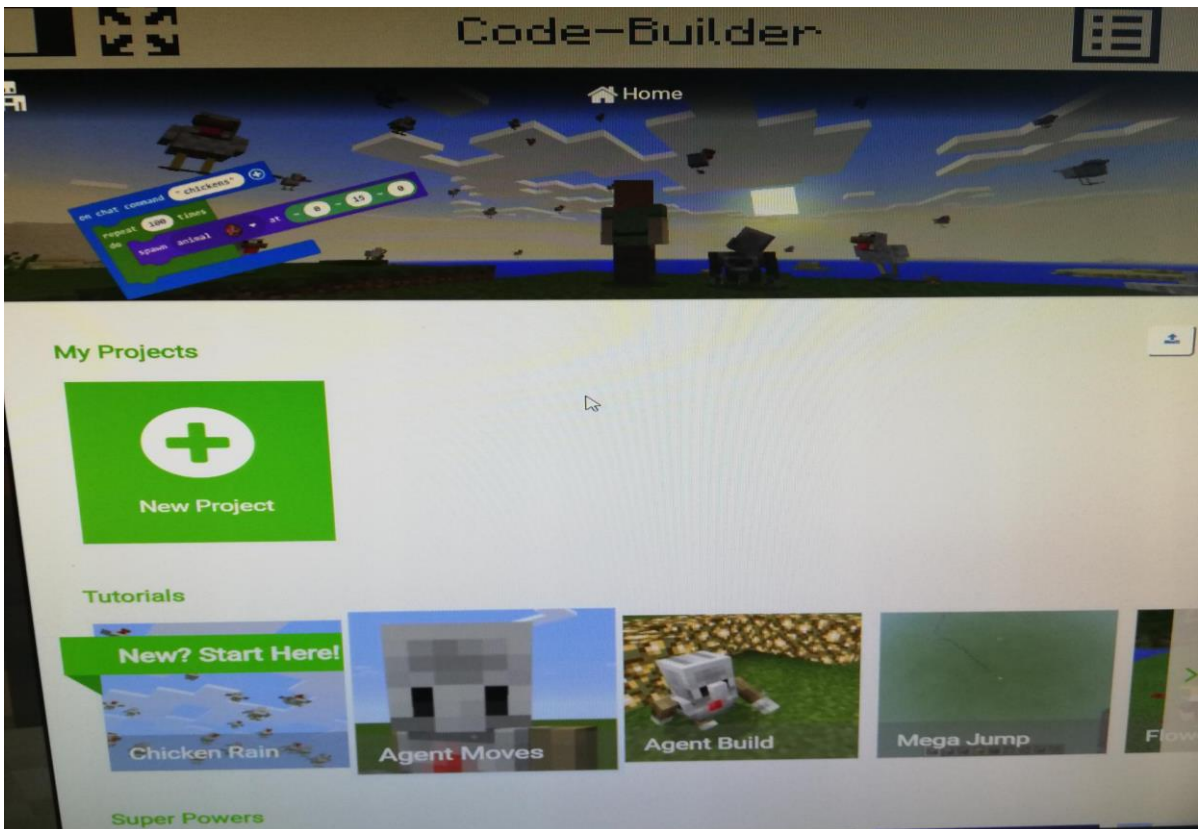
Code-Builder

Home

on chat command "chickens"
repeat 100 times
do spawn animal at ~ 0 ~ 15 ~ 0

My Projects

New Project

Tutorials

New? Start Here!

Chicken Rain

Agent Moves

Agent Build

Mega Jump

Flow

Super Powers